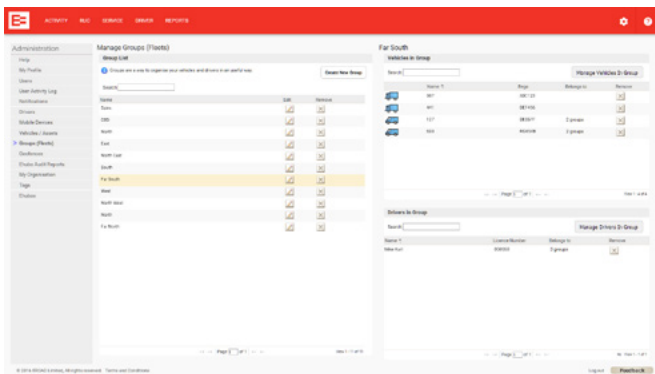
ACTIVITY BUS SERVICE DRIVER REPORTS

Administration
Help
My Profile
Users
User Activity Log
Notifications
Drivers
Mobile Devices
Vehicles / Assets
Groups (Fleets)
Geofences
Chalet Audit Reports
My Organisation
Tags
Chalon

Manage Groups (Fleets)
Group List
Groups are a way to organise your vehicles and drivers in an useful way.
Create New Group
Search
Name | Edit | Remove
Sure
CBD
North
East
North East
South
Far South
West
North West
North
Far North

Page 1 of 1
View 1 - 11 of 11

Far South
Vehicles in Group
Search
Manage Vehicles In Group

| | Name | Rego | Belongs to | Remove |
|---|---|---|---|---|
| | 987 | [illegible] | | |
| | 401 | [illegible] | | |
| | 127 | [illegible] | 2 groups | |
| | 603 | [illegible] | 2 groups | |

Page 1 of 1
View 1 - 4 of 4

Drivers in Group
Search
Manage Drivers In Group

| Name | Licence Number | Belongs to | Remove |
|---|---|---|---|
| Mike Hunt | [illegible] | 2 groups | |

Page 1 of 1
View 1 - 1 of 1

© 2016 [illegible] Limited. All rights reserved. Terms and Conditions
Log out
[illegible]